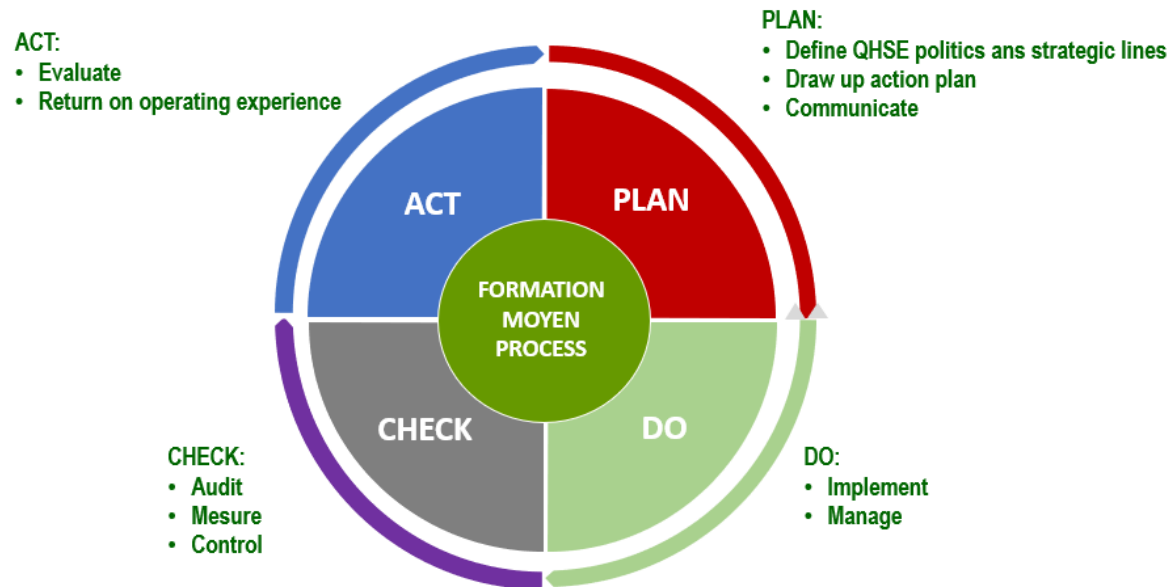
ACT:
• Evaluate
• Return on operating experience

PLAN:
• Define QHSE politics ans strategic lines
• Draw up action plan
• Communicate

ACT

PLAN

FORMATION MOYEN PROCESS

CHECK

DO

CHECK:
• Audit
• Mesure
• Control

DO:
• Implement
• Manage